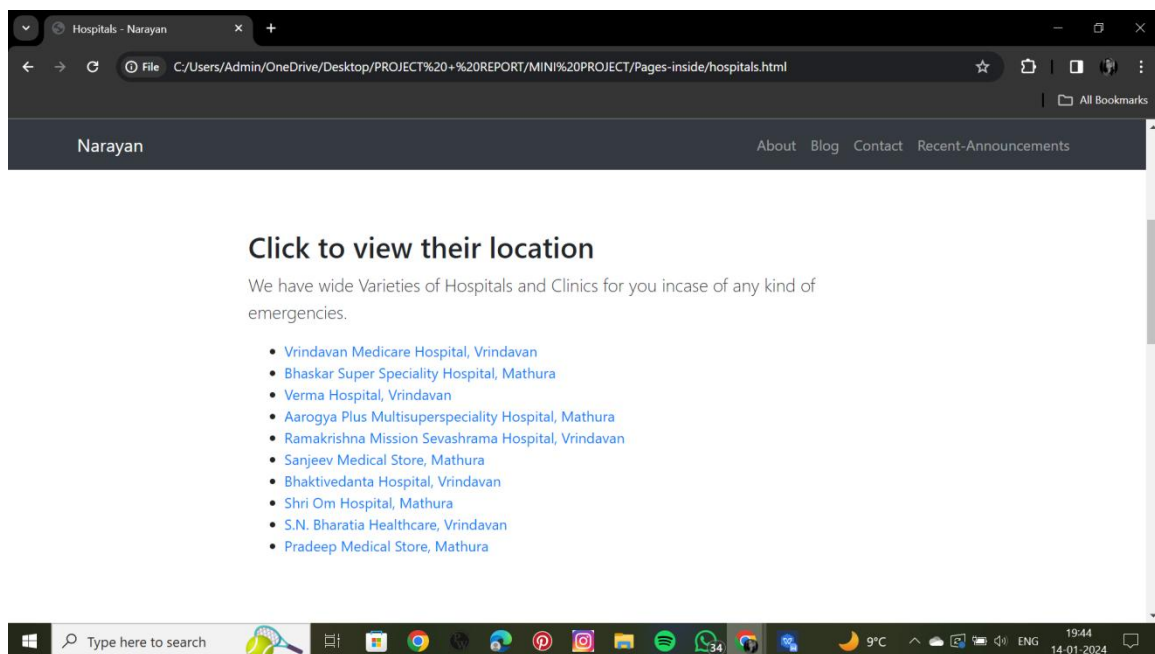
Hospitals - Narayan

File C:/Users/Admin/OneDrive/Desktop/PROJECT%20+%20REPORT/MINI%20PROJECT/Pages-inside/hospitals.html

All Bookmarks

Narayan

About Blog Contact Recent-Announcements

Click to view their location

We have wide Varieties of Hospitals and Clinics for you incase of any kind of emergencies.

- Vrindavan Medicare Hospital, Vrindavan
- Bhaskar Super Speciality Hospital, Mathura
- Verma Hospital, Vrindavan
- Aarogya Plus Multisuperspeciality Hospital, Mathura
- Ramakrishna Mission Sevashrama Hospital, Vrindavan
- Sanjeev Medical Store, Mathura
- Bhaktivedanta Hospital, Vrindavan
- Shri Om Hospital, Mathura
- S.N. Bharatia Healthcare, Vrindavan
- Pradeep Medical Store, Mathura

Type here to search

34

9°C

ENG

19:44
14-01-2024